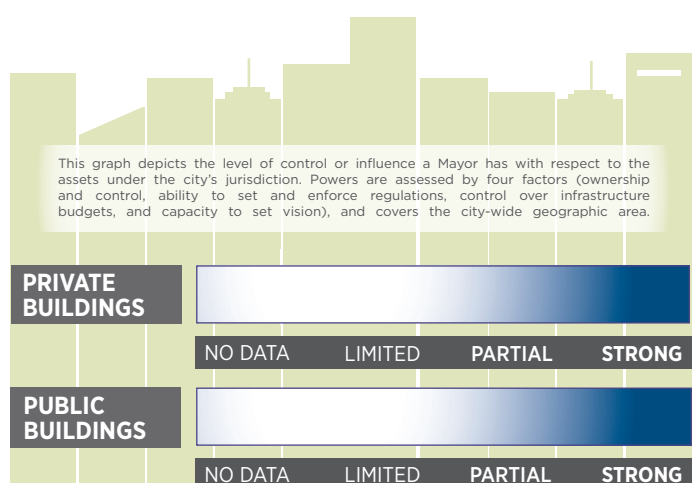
This graph depicts the level of control or influence a Mayor has with respect to the assets under the city's jurisdiction. Powers are assessed by four factors (ownership and control, ability to set and enforce regulations, control over infrastructure budgets, and capacity to set vision), and covers the city-wide geographic area.

PRIVATE BUILDINGS

NO DATA LIMITED PARTIAL STRONG

PUBLIC BUILDINGS

NO DATA LIMITED PARTIAL STRONG